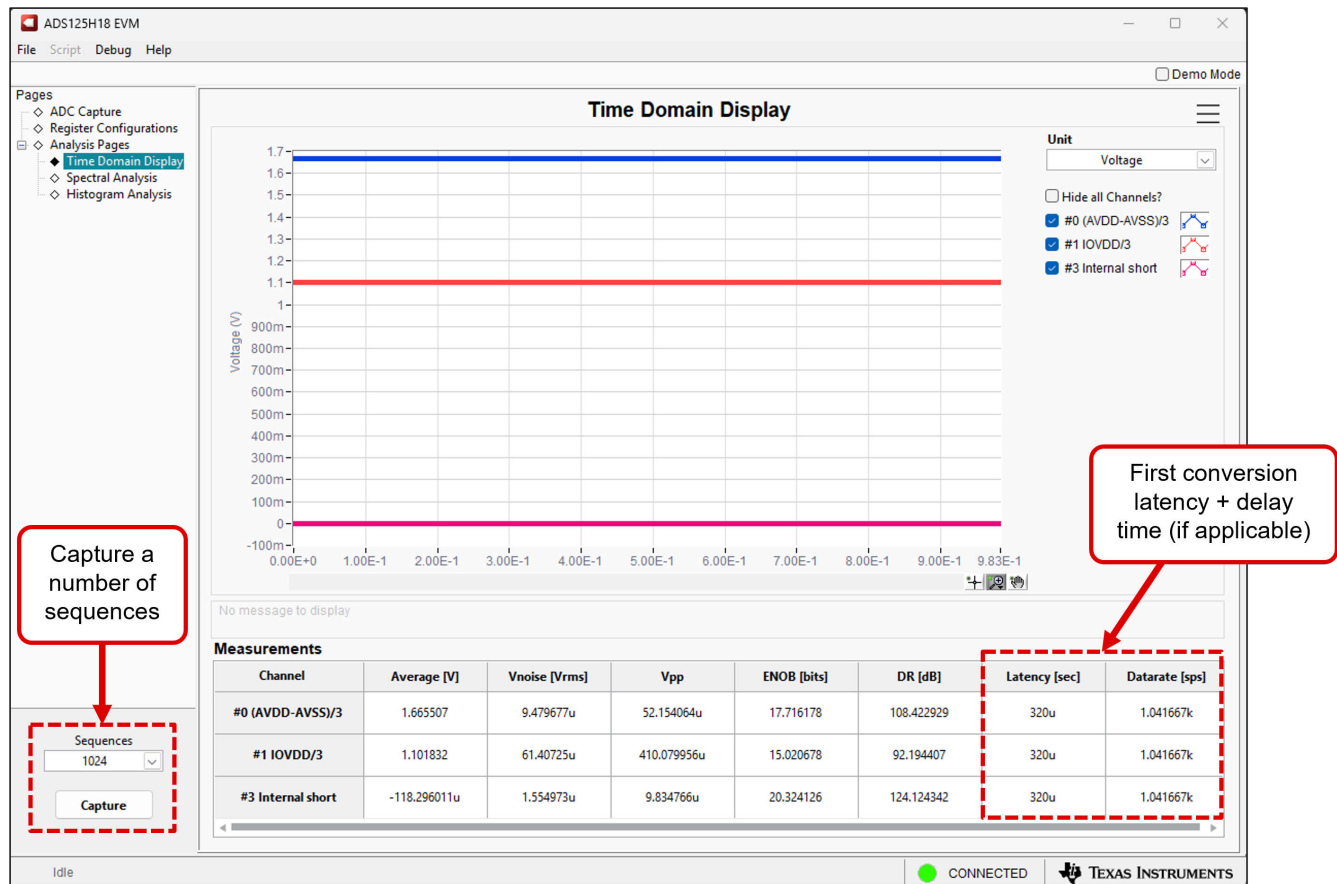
ADS125H18 EVM

File Script Debug Help

Demo Mode

Pages
ADC Capture
Register Configurations
Analysis Pages
Time Domain Display
Spectral Analysis
Histogram Analysis

Time Domain Display

Unit
Voltage

Hide all Channels?
#0 (AVDD-AVSS)/3
#1 IOVDD/3
#3 Internal short

1.7
1.6
1.5
1.4
1.3
1.2
1.1
1
900m
800m
700m
600m
500m
400m
300m
200m
100m
0
-100m

Voltage (V)

0.00E+0 1.00E-1 2.00E-1 3.00E-1 4.00E-1 5.00E-1 6.00E-1 7.00E-1 8.00E-1 9.00E-1 9.83E-1

No message to display

First conversion latency + delay time (if applicable)

Capture a number of sequences

Measurements

| Channel | Average [V] | Vnoise [Vrms] | Vpp | ENOB [bits] | DR [dB] | Latency [sec] | Datarate [sps] |
|---|---|---|---|---|---|---|---|
| #0 (AVDD-AVSS)/3 | 1.665507 | 9.479677u | 52.154064u | 17.716178 | 108.422929 | 320u | 1.041667k |
| #1 IOVDD/3 | 1.101832 | 61.40725u | 410.079956u | 15.020678 | 92.194407 | 320u | 1.041667k |
| #3 Internal short | -118.296011u | 1.554973u | 9.834766u | 20.324126 | 124.124342 | 320u | 1.041667k |

Sequences
1024
Capture

Idle

CONNECTED

TEXAS INSTRUMENTS